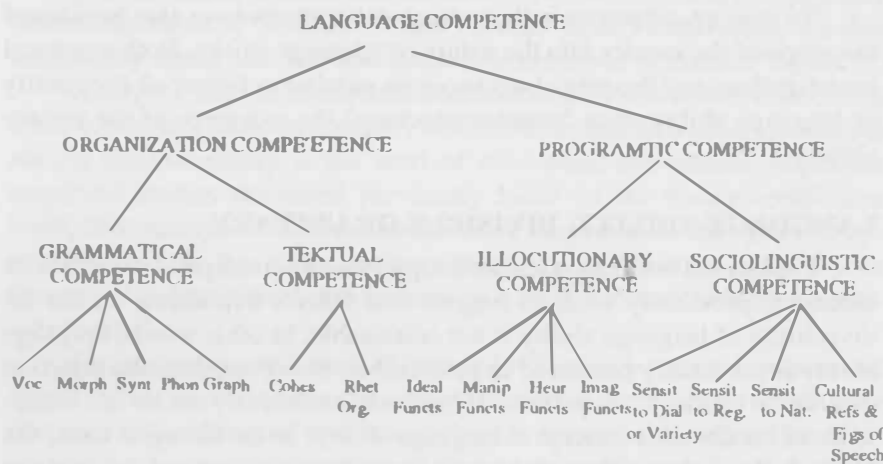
LANGUAGE COMPETENCE

ORGANIZATION COMPETENCE

PROGRAMTIC COMPETENCE

GRAMMATICAL COMPETENCE

TEKTUAL COMPETENCE

ILLOCUTIONARY COMPETENCE

SOCIOLINGUISTIC COMPETENCE

Voc Morph Synt Phon Graph

Cohes Rhet Org.

Ideal Functs Manip Functs Heur Functs Imag Functs

Sensit to Dial or Variety Sensit to Reg. Sensit to Nat. Cultural Refs & Figs of Speech